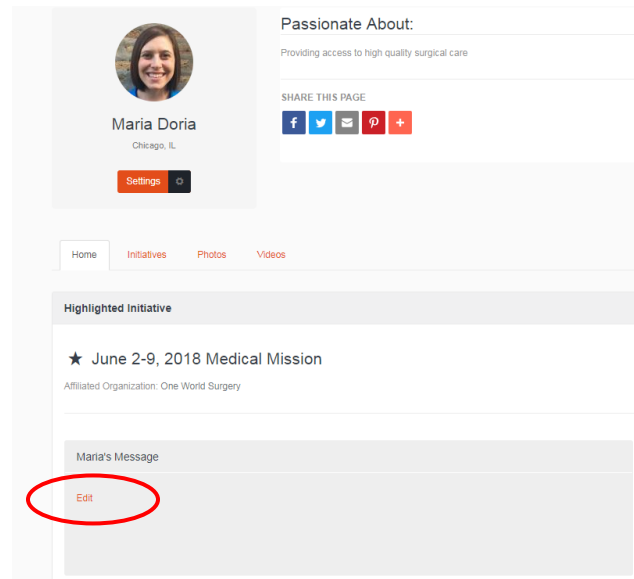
Maria Doria

Chicago, IL

Settings

Passionate About:

Providing access to high quality surgical care

SHARE THIS PAGE

Home Initiatives Photos Videos

Highlighted Initiative

★ June 2-9, 2018 Medical Mission

Affiliated Organization: One World Surgery

Maria's Message

Edit